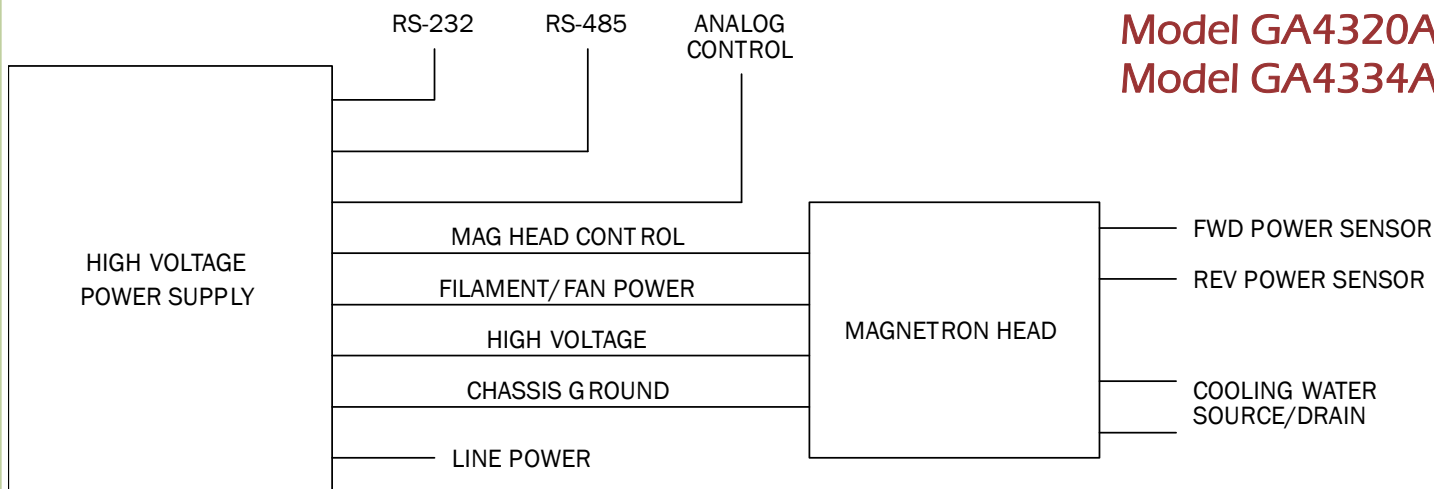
Model GA4320A
Model GA4334A

RS-232
RS-485
ANALOG CONTROL

HIGH VOLTAGE POWER SUPPLY

MAG HEAD CONTROL
FILAMENT/FAN POWER
HIGH VOLTAGE
CHASSIS GROUND
LINE POWER

MAGNETRON HEAD

FWD POWER SENSOR
REV POWER SENSOR
COOLING WATER SOURCE/DRAIN